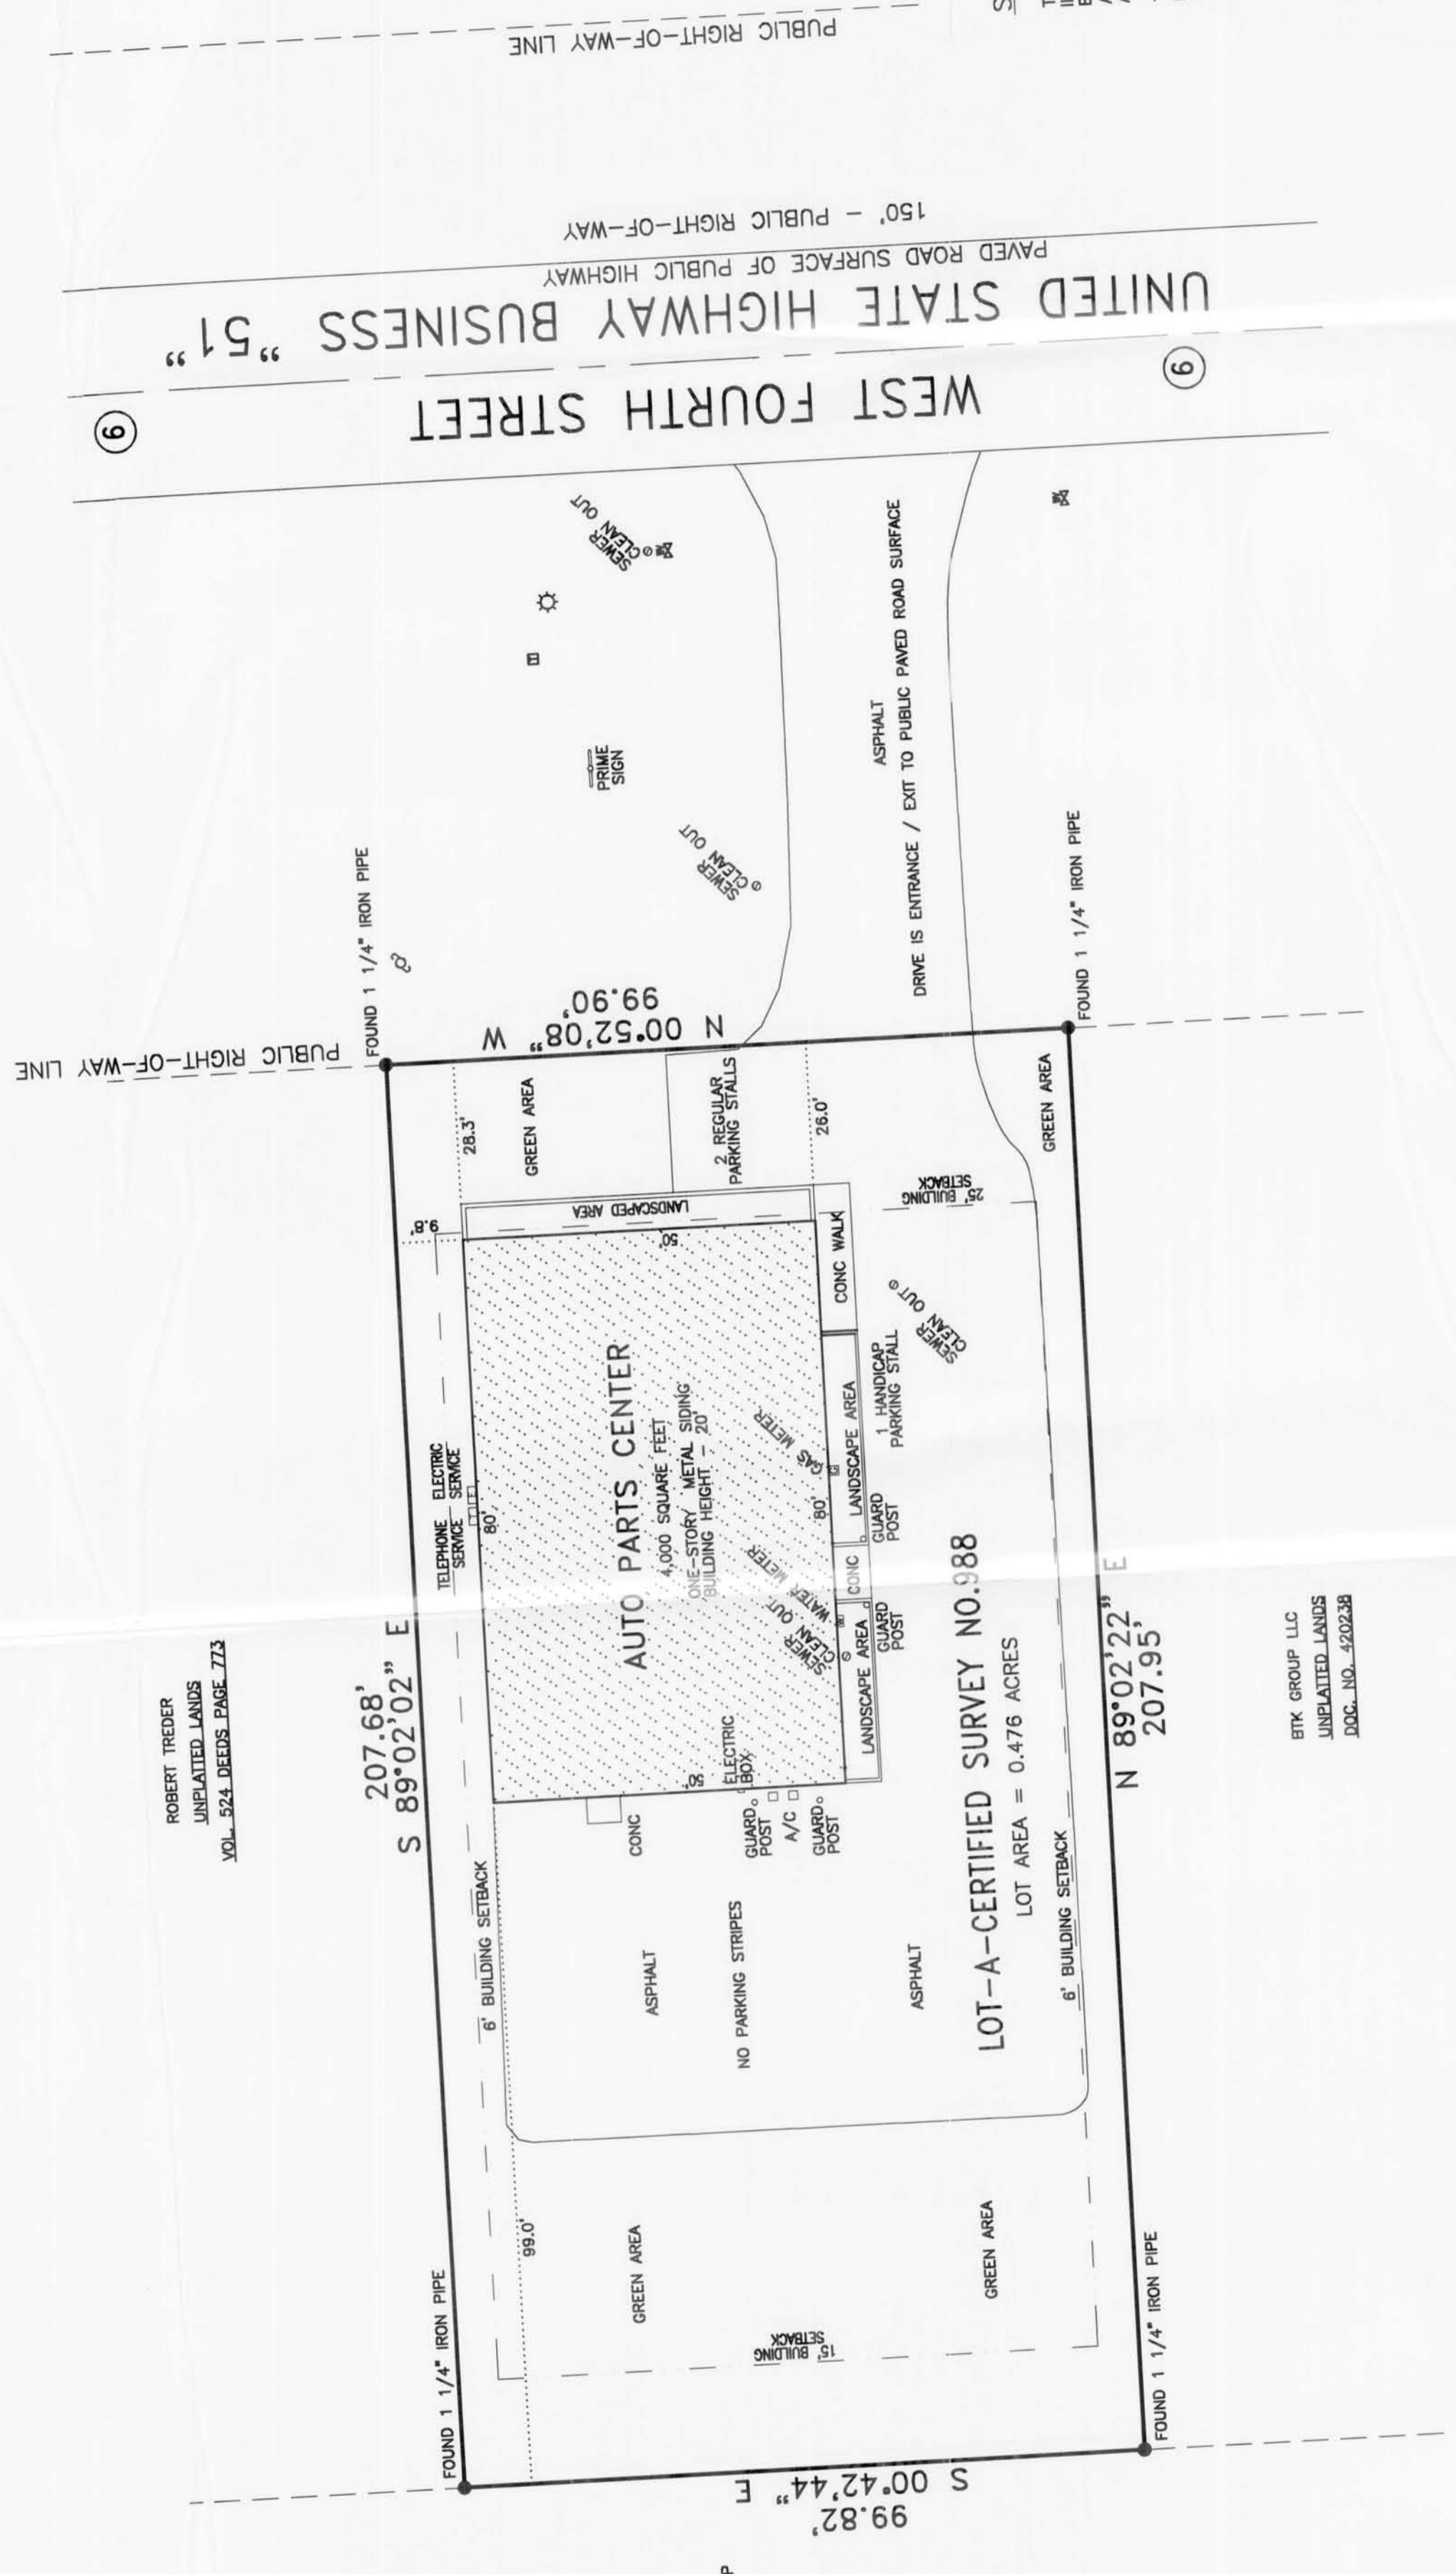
PUBLIC RIGHT-OF-WAY LINE

150' - PUBLIC RIGHT-OF-WAY
PAVED ROAD SURFACE OF PUBLIC HIGHWAY
UNITED STATE HIGHWAY BUSINESS "51"
⑥ WEST FOURTH STREET ⑥

SEWER CLEAN OUT
PRIME SIGN
SEWER CLEAN OUT
ASPHALT
DRIVE IS ENTRANCE / EXIT TO PUBLIC PAVED ROAD SURFACE
FOUND 1 1/4" IRON PIPE
FOUND 1 1/4" IRON PIPE
PUBLIC RIGHT-OF-WAY LINE
N 00°52'08" W
99.90'
28.3'
GREEN AREA
2 REGULAR PARKING STALLS
26.0'
GREEN AREA
25' BUILDING SETBACK
9.8'
LANDSCAPED AREA
50'
CONC WALK
SEWER CLEAN OUT
TELEPHONE SERVICE
ELECTRIC SERVICE
80'
AUTO PARTS CENTER
4,000 SQUARE FEET
ONE-STORY METAL SIDING
BUILDING HEIGHT - 20'
GAS METER
80'
LANDSCAPE AREA
1 HANDICAP PARKING STALL
GUARD POST
WATER METER
SEWER CLEAN OUT
CONC
GUARD POST
LANDSCAPE AREA
ELECTRIC BOX
50'
ROBERT TREDER
UNPLATTED LANDS
VOL. 524 DEEDS PAGE 773
207.68'
S 89°02'02" E
CONC
GUARD POST
A/C
GUARD POST
LOT-A-CERTIFIED SURVEY NO.988
LOT AREA = 0.476 ACRES
N 89°02'22" E
207.95'
BTK GROUP LLC
UNPLATTED LANDS
DOC. NO. 420238
6' BUILDING SETBACK
ASPHALT
NO PARKING STRIPES
ASPHALT
6' BUILDING SETBACK
99.0'
GREEN AREA
GREEN AREA
15' BUILDING SETBACK
FOUND 1 1/4" IRON PIPE
FOUND 1 1/4" IRON PIPE
S 00°42'44" E
99.82'